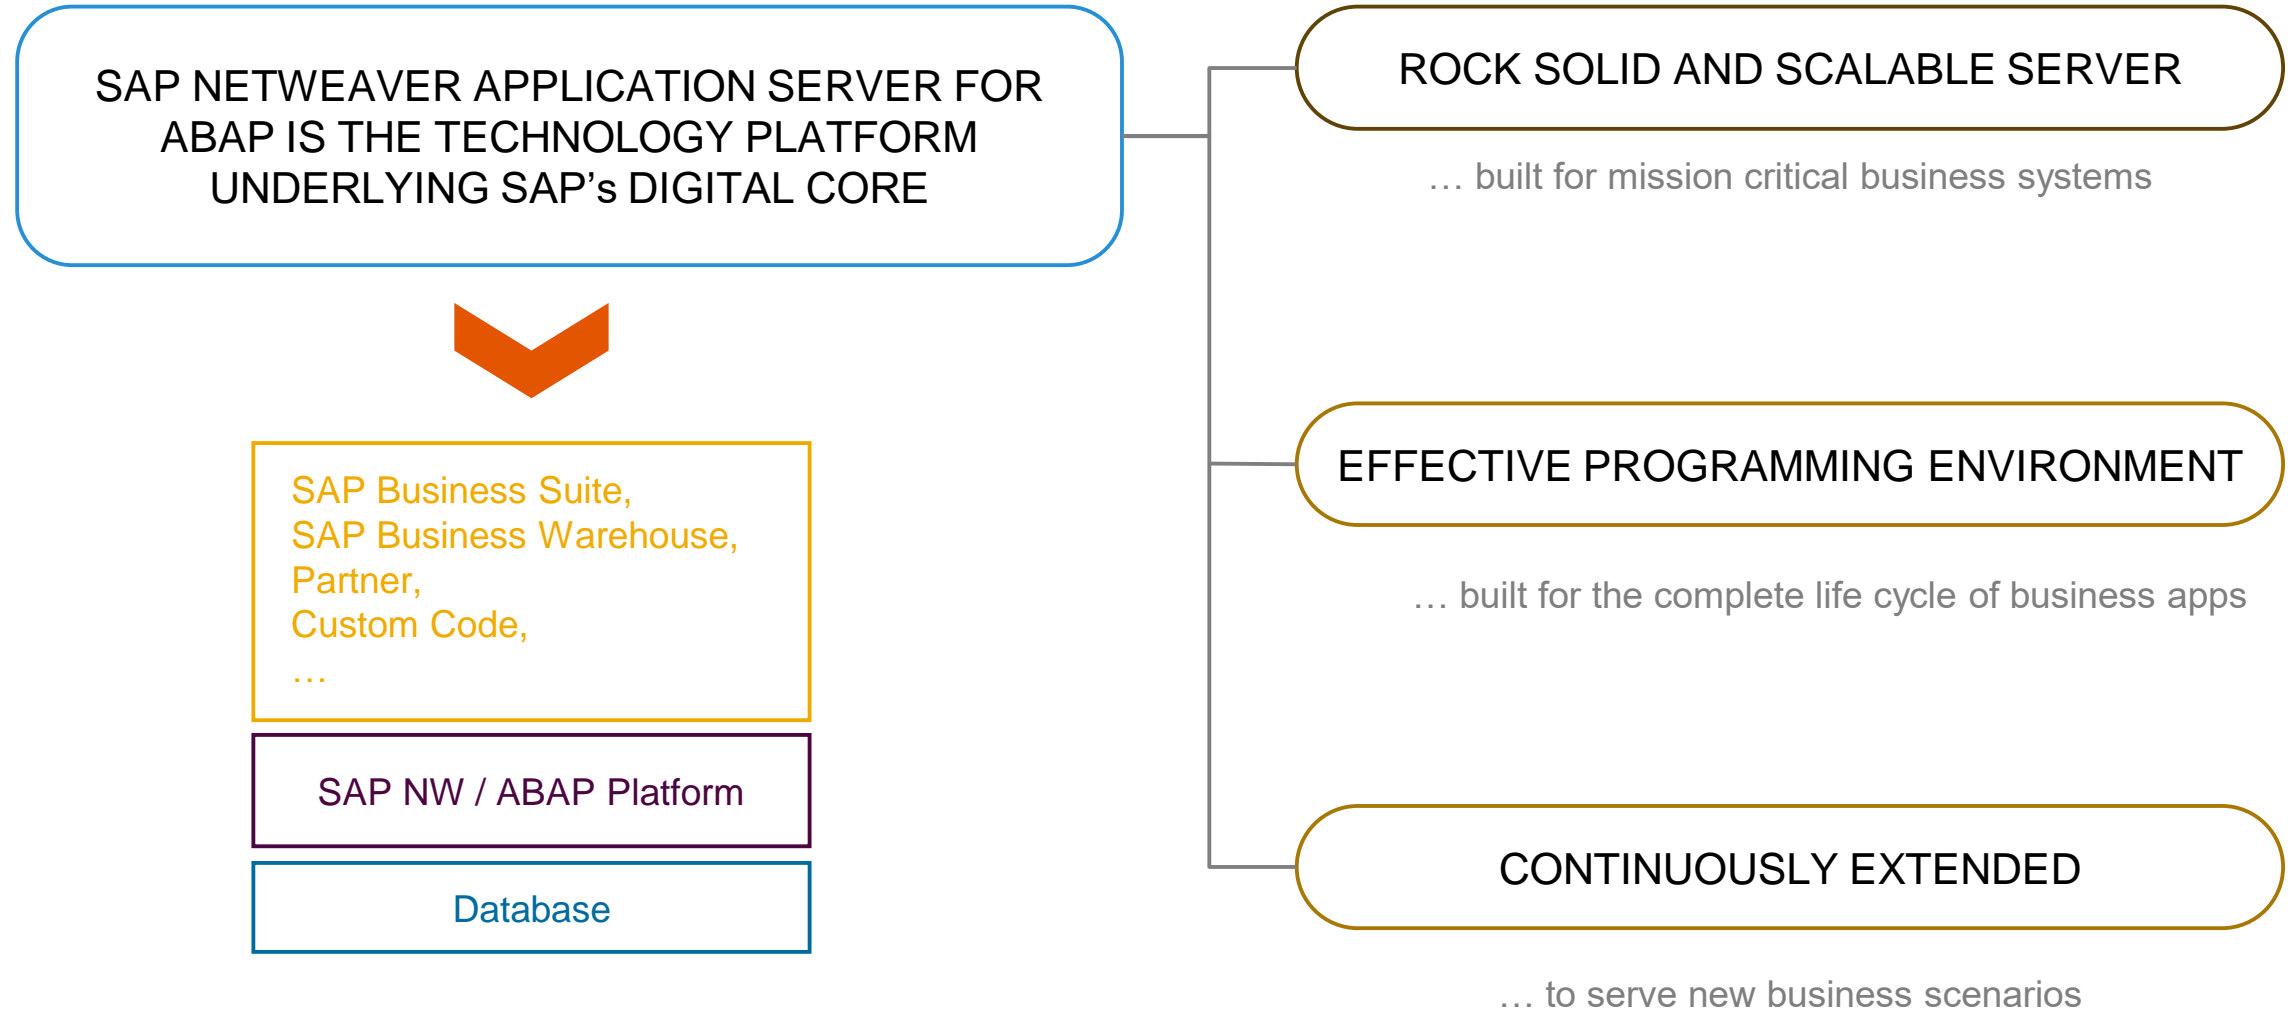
SAP NETWEAVER APPLICATION SERVER FOR ABAP IS THE TECHNOLOGY PLATFORM UNDERLYING SAP’s DIGITAL CORE

SAP Business Suite,
SAP Business Warehouse,
Partner,
Custom Code,
…

SAP NW / ABAP Platform

Database

ROCK SOLID AND SCALABLE SERVER

… built for mission critical business systems

EFFECTIVE PROGRAMMING ENVIRONMENT

… built for the complete life cycle of business apps

CONTINUOUSLY EXTENDED

… to serve new business scenarios